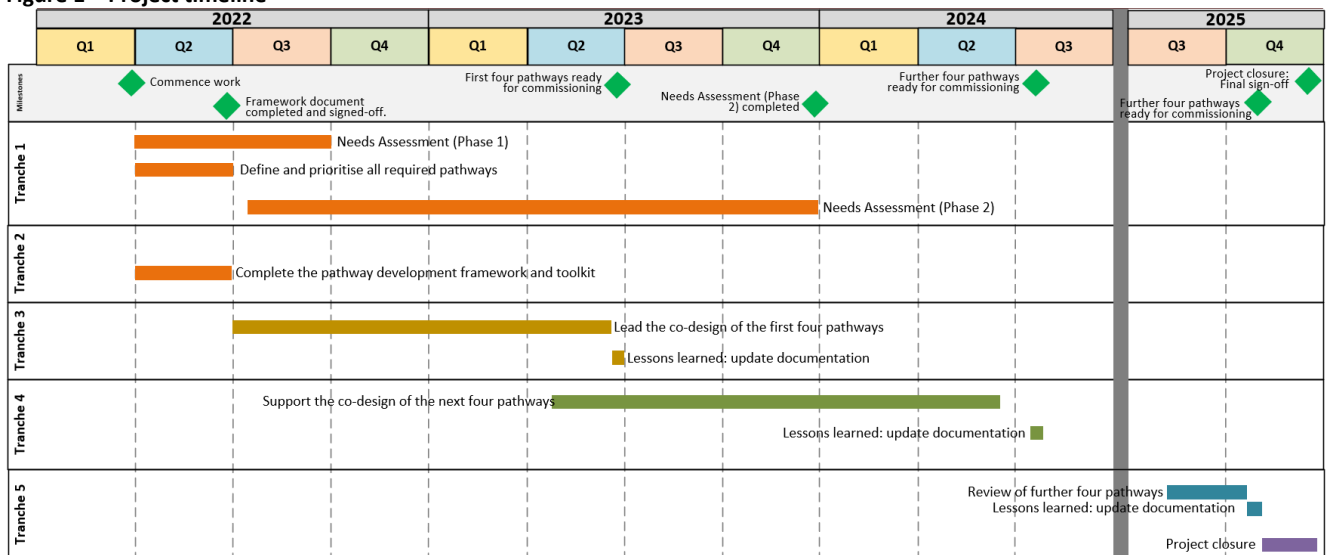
Figure 2 – Project timeline

| 2022 | | | | 2023 | | | | 2024 | | | 2025 | |
|---|---|---|---|---|---|---|---|---|---|---|---|---|
| Q1 | Q2 | Q3 | Q4 | Q1 | Q2 | Q3 | Q4 | Q1 | Q2 | Q3 | Q3 | Q4 |

Milestones
Commence work
Framework document completed and signed-off.
First four pathways ready for commissioning
Needs Assessment (Phase 2) completed
Further four pathways ready for commissioning
Project closure: Final sign-off
Further four pathways ready for commissioning

Tranche 1
Needs Assessment (Phase 1)
Define and prioritise all required pathways
Needs Assessment (Phase 2)

Tranche 2
Complete the pathway development framework and toolkit

Tranche 3
Lead the co-design of the first four pathways
Lessons learned: update documentation

Tranche 4
Support the co-design of the next four pathways
Lessons learned: update documentation

Tranche 5
Review of further four pathways
Lessons learned: update documentation
Project closure